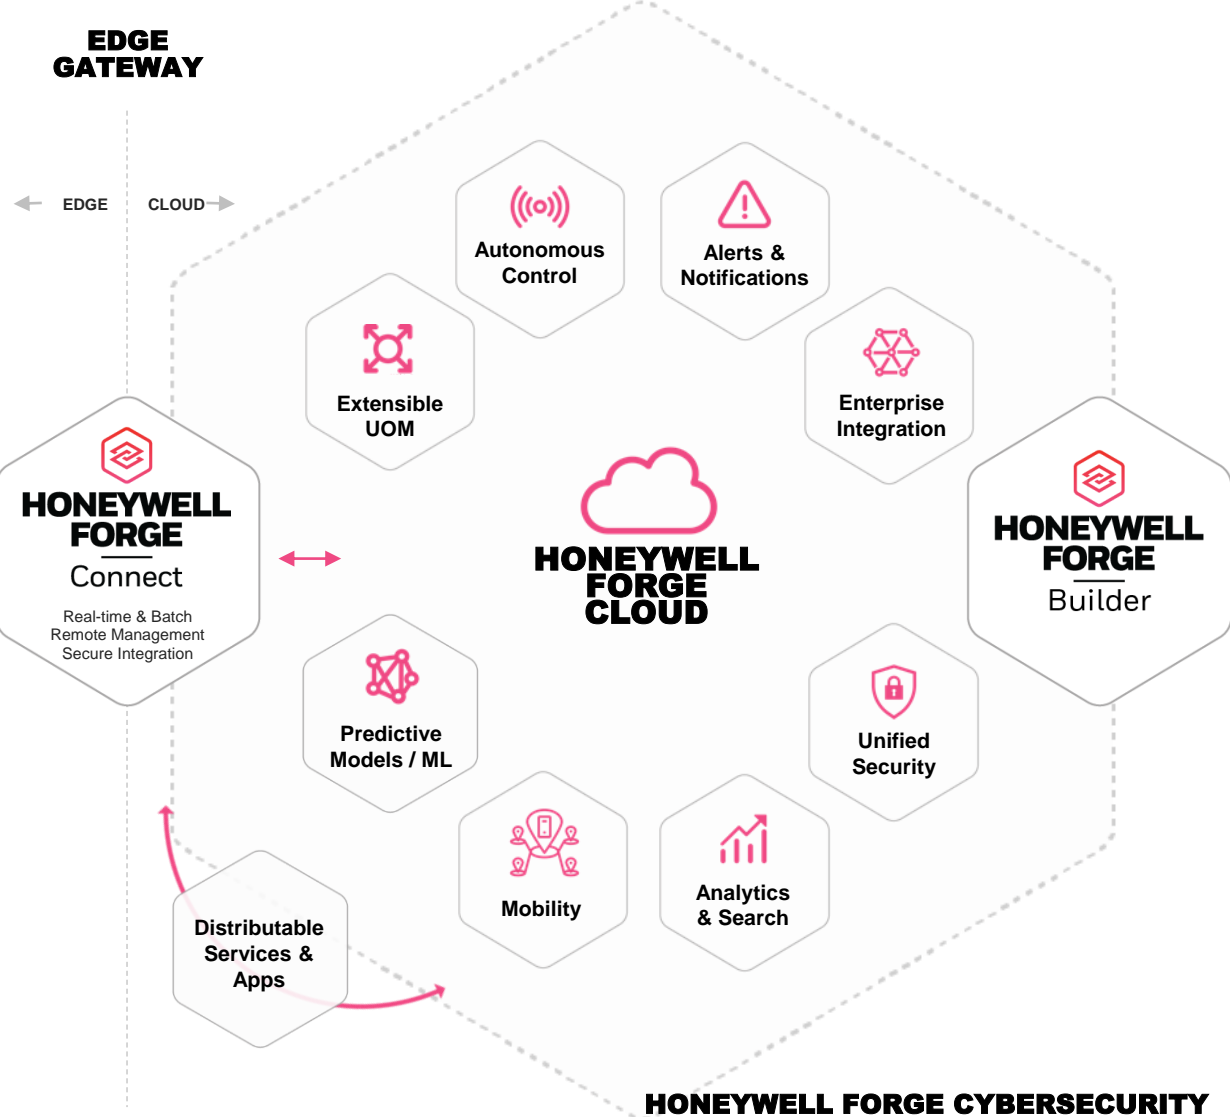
EDGE GATEWAY

EDGE CLOUD

Autonomous Control

Alerts & Notifications

Extensible UOM

Enterprise Integration

HONEYWELL FORGE Connect

Real-time & Batch
Remote Management
Secure Integration

HONEYWELL FORGE CLOUD

HONEYWELL FORGE Builder

Predictive Models / ML

Unified Security

Mobility

Analytics & Search

Distributable Services & Apps

HONEYWELL FORGE CYBERSECURITY